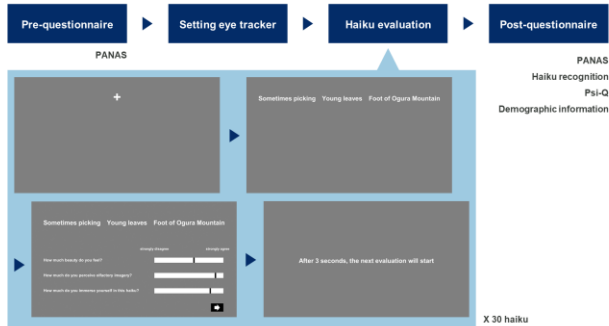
Pre-questionnaire

Setting eye tracker

Haiku evaluation

Post-questionnaire

PANAS

PANAS
Haiku recognition
Psi-Q
Demographic information

+

Sometimes picking Young leaves Foot of Ogura Mountain

Sometimes picking Young leaves Foot of Ogura Mountain

strongly disagree strongly agree

How much beauty do you feel?

How much do you perceive olfactory imagery?

How much do you immerse yourself in this haiku?

After 3 seconds, the next evaluation will start

X 30 haiku